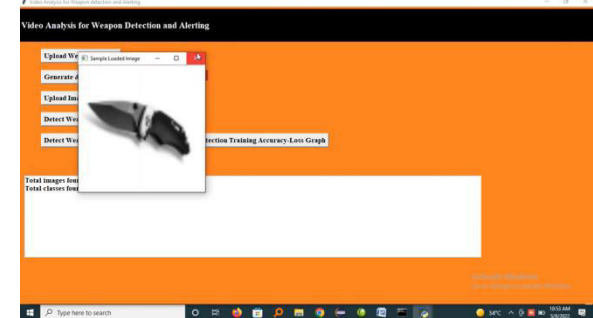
Video Analysis for Weapon detection and Alerting

Video Analysis for Weapon Detection and Alerting

Upload We

Generate

Upload Im

Detect We

Detect We

Sample Loaded Image

etection Training Accuracy-Loss Graph

Total images fou
Total classes fou

Activate Windows
Go to Settings to activate Windows.

Type here to search

34°C

10:53 AM
5/9/2022